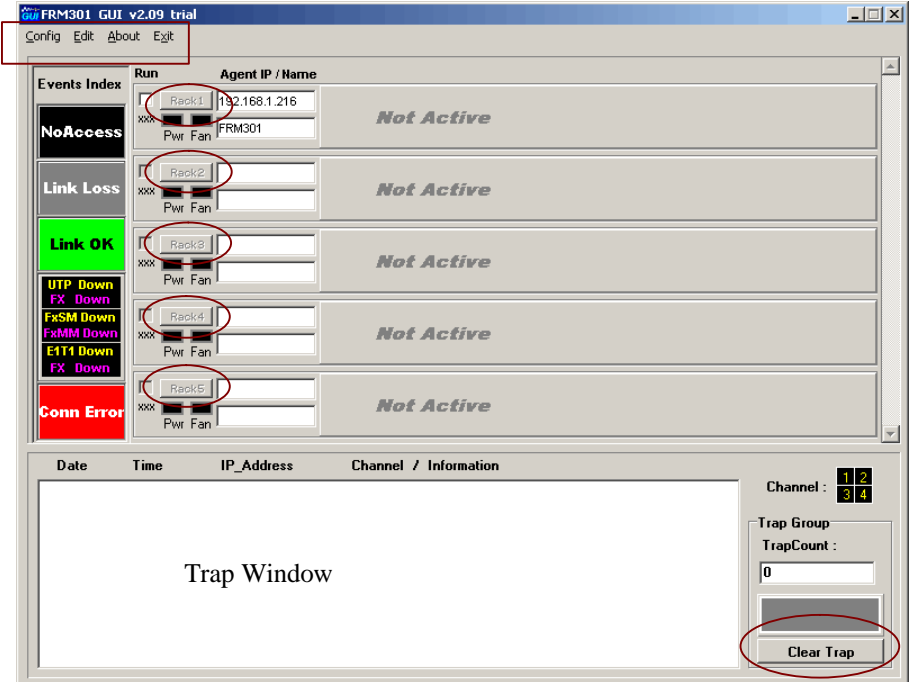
GUI FRM301 GUI v2.09 trial

Config Edit About Exit

Events Index

NoAccess

Link Loss

Link OK

UTP Down
FX Down
FxSM Down
FxMM Down
E1T1 Down
FX Down

Conn Error

Run Agent IP / Name

Rack1 192.168.1.216
xxx FRM301
Pwr Fan
Not Active

Rack2
xxx
Pwr Fan
Not Active

Rack3
xxx
Pwr Fan
Not Active

Rack4
xxx
Pwr Fan
Not Active

Rack5
xxx
Pwr Fan
Not Active

Date Time IP_Address Channel / Information

Trap Window

Channel : 1 2 3 4

Trap Group
TrapCount :
0

Clear Trap